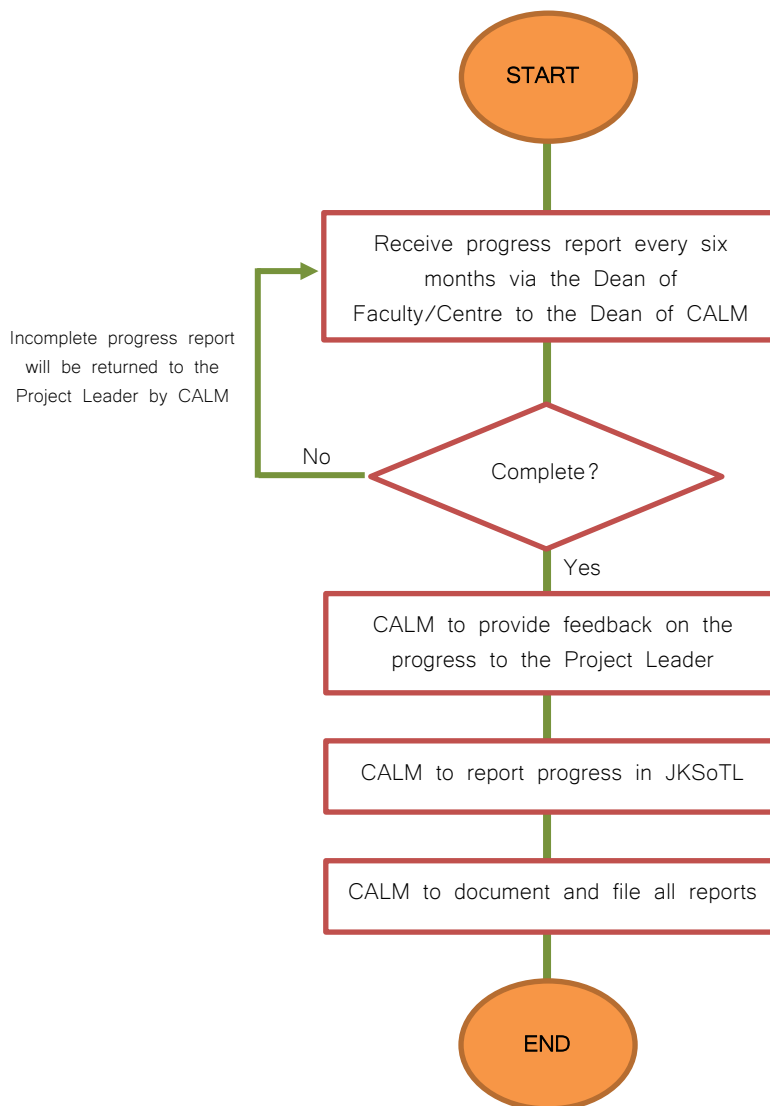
START

Receive progress report every six months via the Dean of Faculty/Centre to the Dean of CALM

Incomplete progress report will be returned to the Project Leader by CALM

No

Complete?

Yes

CALM to provide feedback on the progress to the Project Leader

CALM to report progress in JKSoTL

CALM to document and file all reports

END